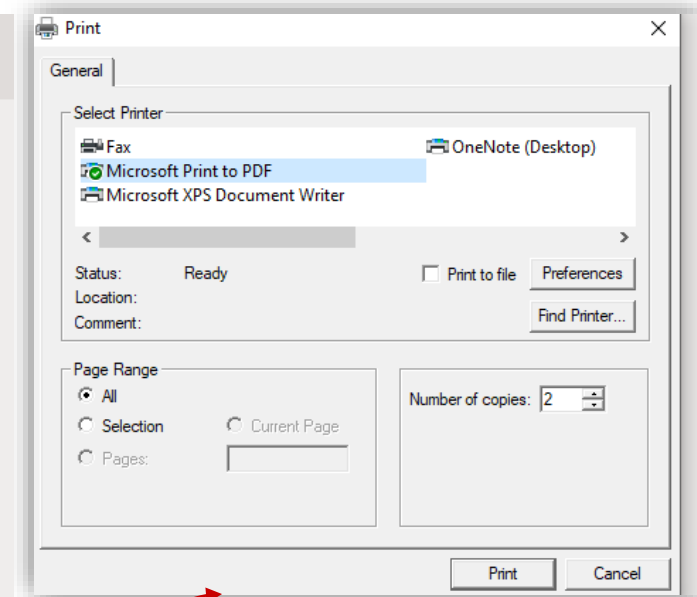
Print
×
General
Select Printer
Fax
OneNote (Desktop)
Microsoft Print to PDF
Microsoft XPS Document Writer
<
>
Status: Ready
Location:
Comment:
Print to file
Preferences
Find Printer...
Page Range
All
Selection
Current Page
Pages:
Number of copies: 2
Print
Cancel